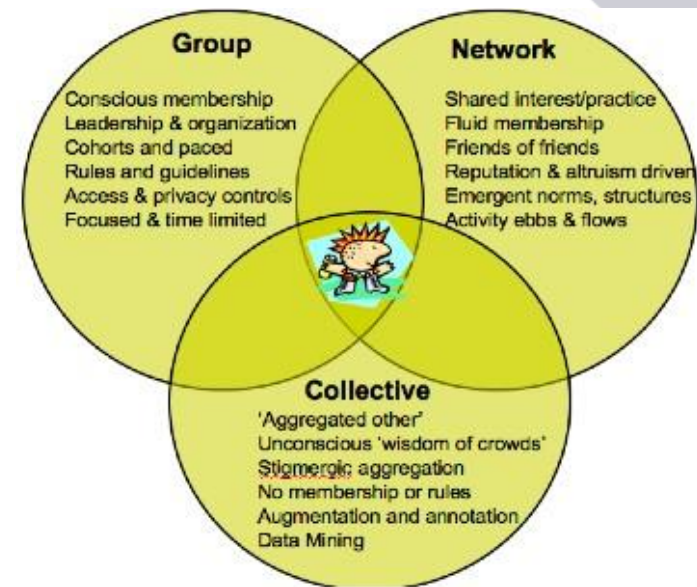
Group

Conscious membership
Leadership & organization
Cohorts and paced
Rules and guidelines
Access & privacy controls
Focused & time limited

Network

Shared interest/practice
Fluid membership
Friends of friends
Reputation & altruism driven
Emergent norms, structures
Activity ebbs & flows

Collective

'Aggregated other'
Unconscious 'wisdom of crowds'
Stigmergic aggregation
No membership or rules
Augmentation and annotation
Data Mining